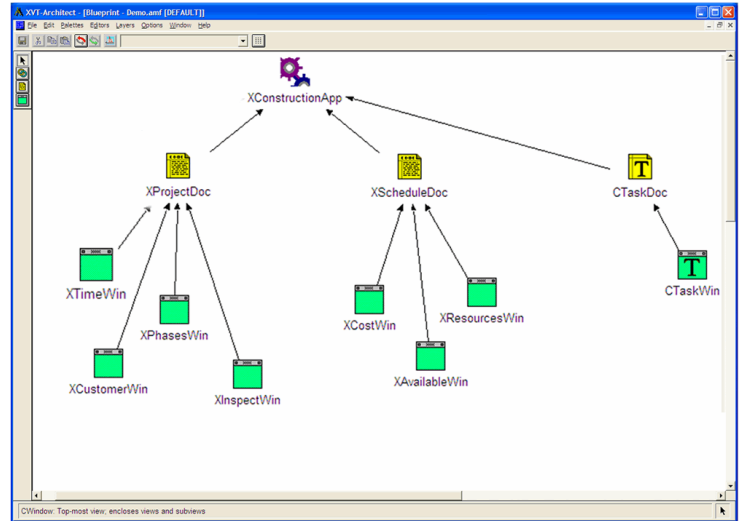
XVT-Architect - [Blueprint - Demo.amf [DEFAULT]]

File Edit Palettes Editors Layers Options Window Help

XConstructionApp

XProjectDoc

XScheduleDoc

CTaskDoc

XTimeWin

XPhasesWin

XCustomerWin

XInspectWin

XCostWin

XAvailableWin

XResourcesWin

CTaskWin

CWindow: Top-most view; encloses views and subviews